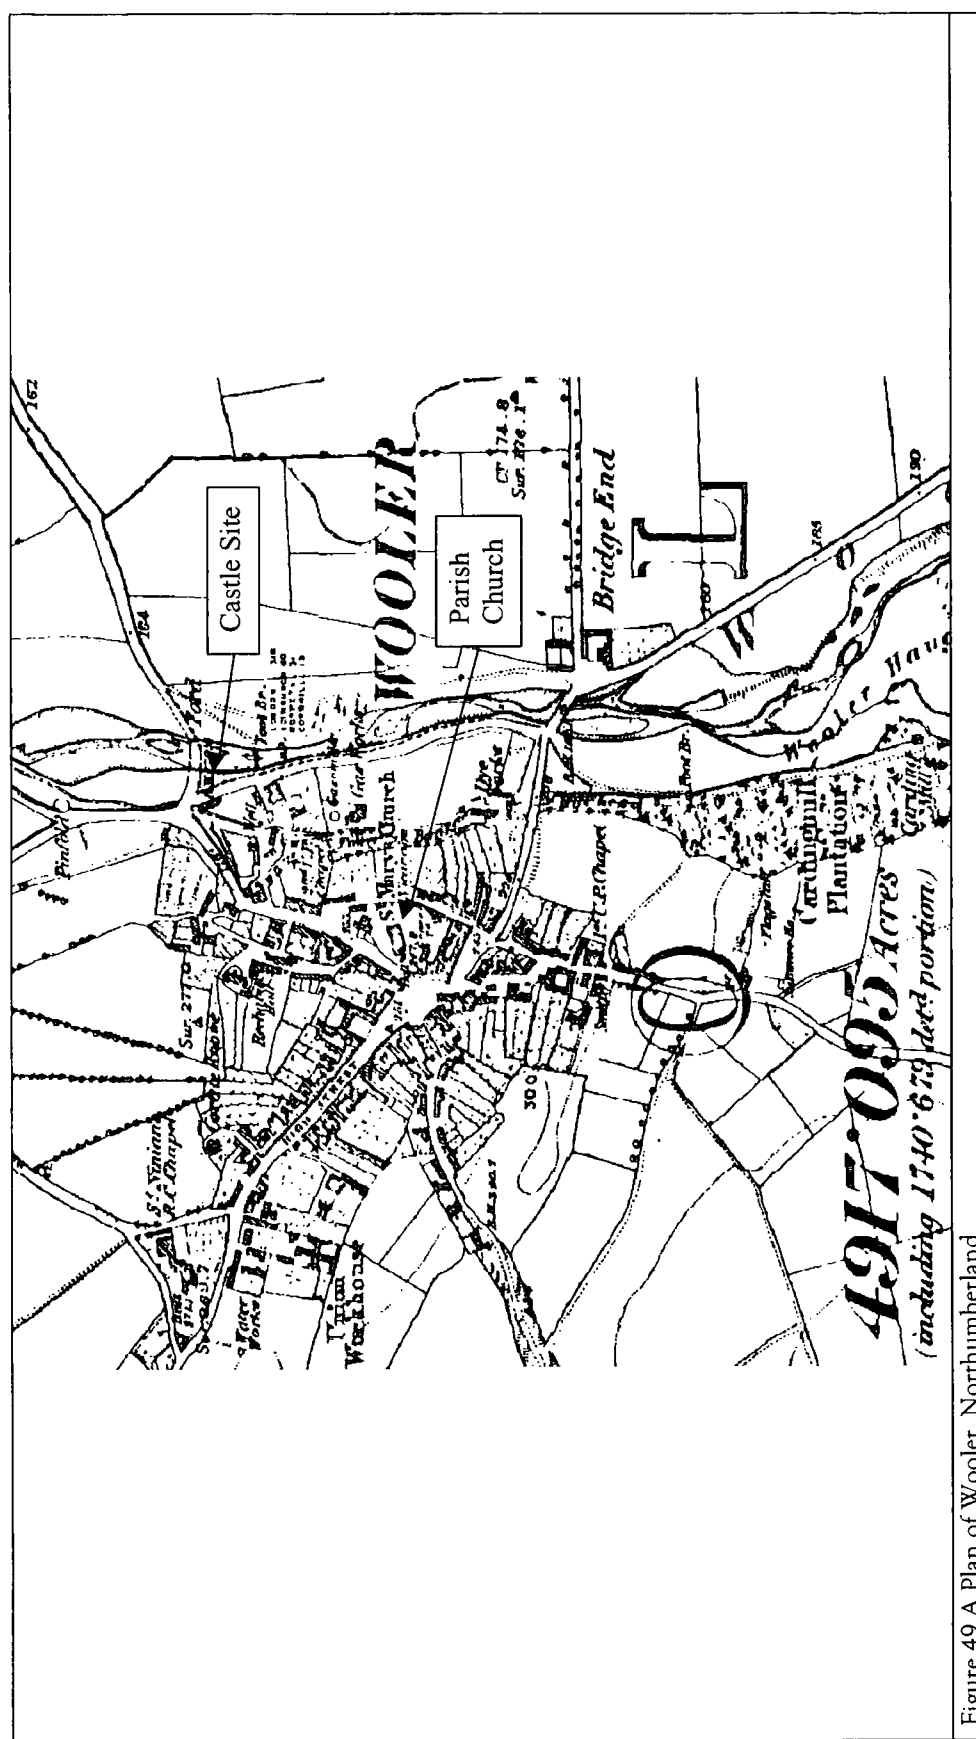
Castle Site

Parish Church

WOOLER

Bridge End

St. Mary's Church

R.C. Chapel

St. Ninian R.C. Chapel

Union Workhouse

Water Works

Cottage Home

Pinfold

Fort

Cardinghill Plantation

Wooler Haugh

Sur. 271.0

C.P. 174.8
Sur. 176.1

162

164

300

190

1917·095 Acres
(including 1740·679 detd portion)

Figure 49 A Plan of Wooler, Northumberland